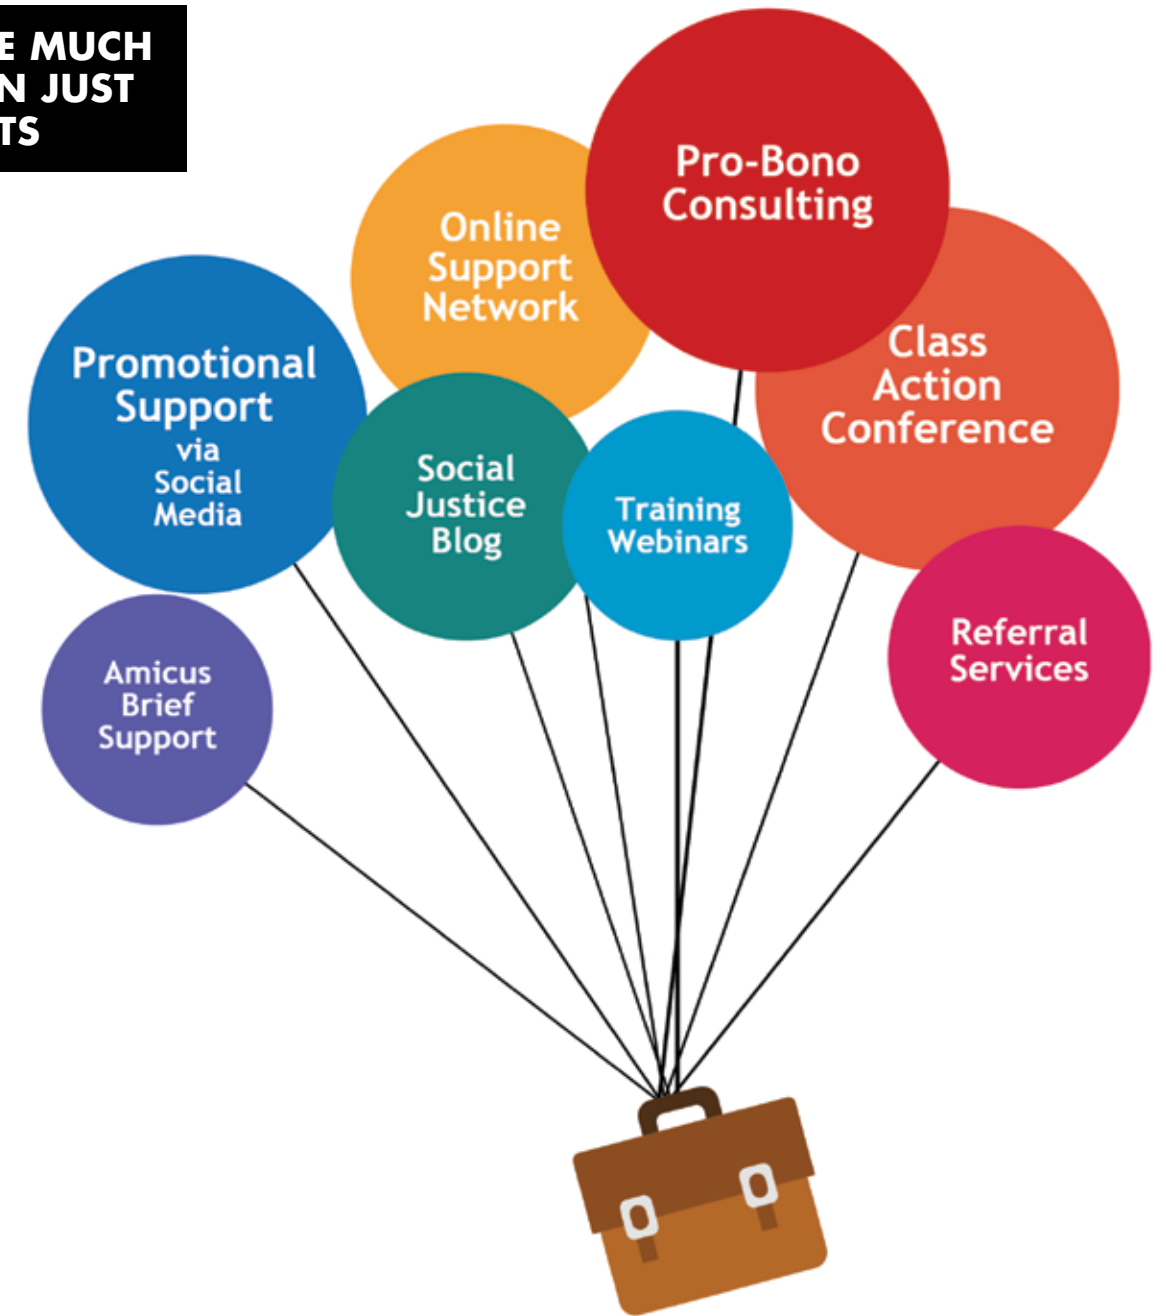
E MUCH
N JUST
TS

Pro-Bono Consulting

Online Support Network

Promotional Support via Social Media

Class Action Conference

Social Justice Blog

Training Webinars

Referral Services

Amicus Brief Support